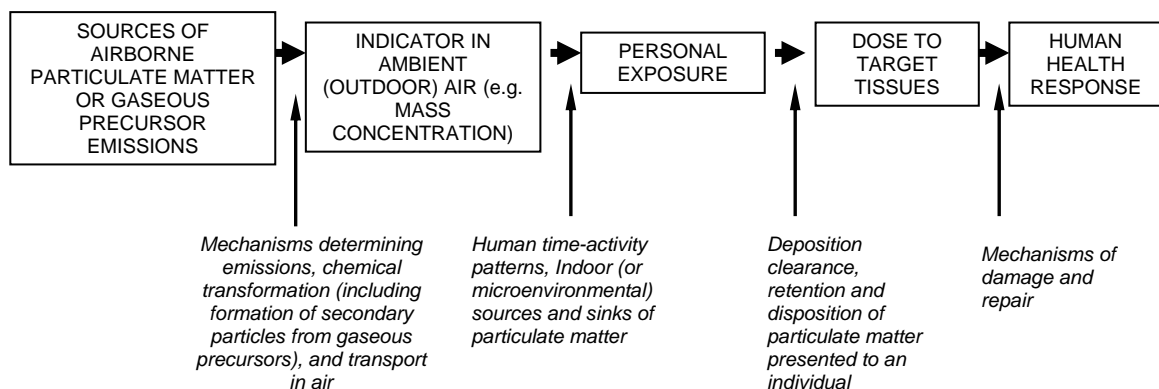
SOURCES OF AIRBORNE PARTICULATE MATTER OR GASEOUS PRECURSOR EMISSIONS

INDICATOR IN AMBIENT (OUTDOOR) AIR (e.g. MASS CONCENTRATION)

PERSONAL EXPOSURE

DOSE TO TARGET TISSUES

HUMAN HEALTH RESPONSE

Mechanisms determining emissions, chemical transformation (including formation of secondary particles from gaseous precursors), and transport in air

Human time-activity patterns, Indoor (or microenvironmental) sources and sinks of particulate matter

Deposition clearance, retention and disposition of particulate matter presented to an individual

Mechanisms of damage and repair